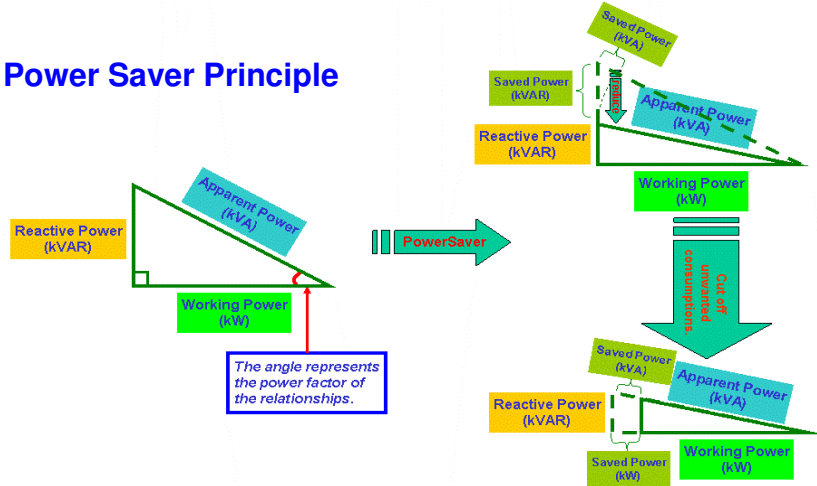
Power Saver Principle

Reactive Power
(kVAR)

Apparent Power
(kVA)

Working Power
(kW)

The angle represents the power factor of the relationships.

PowerSaver

Saved Power
(kVA)

Saved Power
(kVAR)

Reduce

Apparent Power
(kVA)

Reactive Power
(kVAR)

Working Power
(kW)

Cut off unwanted consumptions.

Saved Power
(kVA)

Apparent Power
(kVA)

Reactive Power
(kVAR)

Working Power
(kW)

Saved Power
(kW)